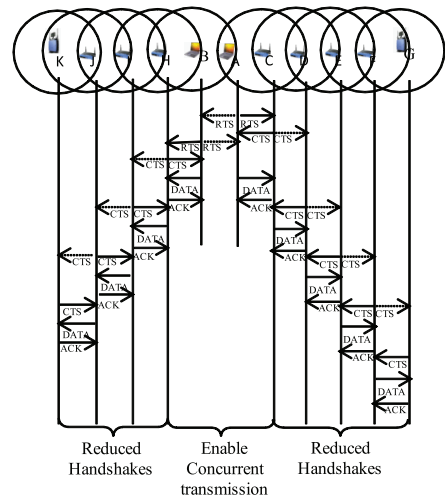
K J I H B A C D E F G

RTS RTS
RTS RTS CTS CTS
CTS CTS
DATA ACK
DATA ACK
CTS CTS
CTS CTS
DATA ACK
DATA ACK
CTS CTS
CTS CTS
DATA ACK
DATA ACK
CTS CTS
CTS
DATA ACK
DATA ACK
CTS
DATA ACK

Reduced Handshakes
Enable Concurrent transmission
Reduced Handshakes